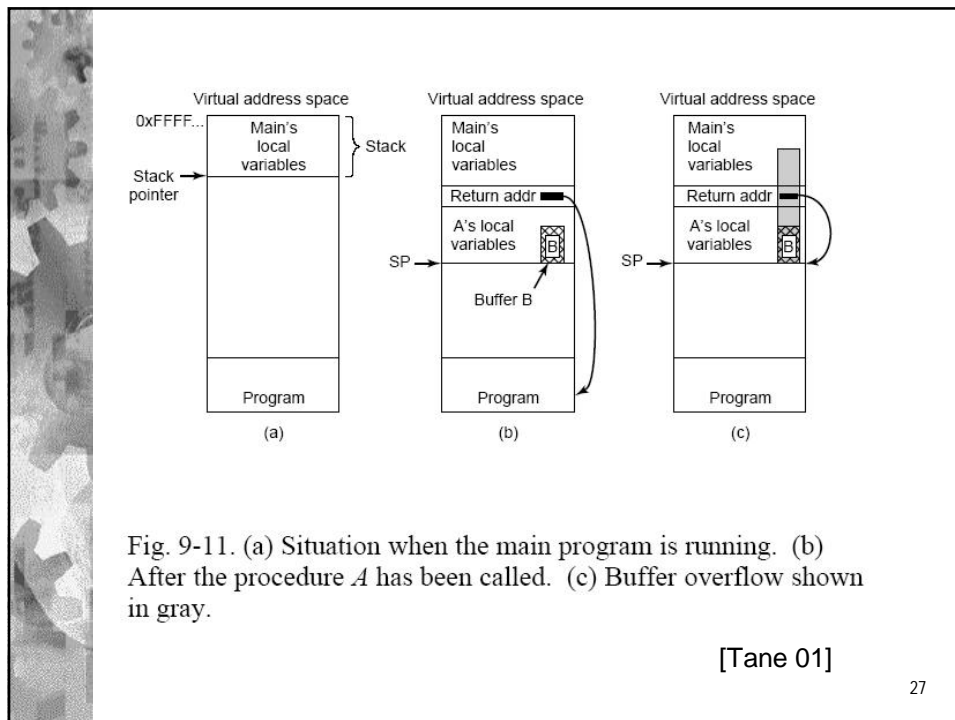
Virtual address space

0xFFFF...

Main's local variables

Stack

Stack pointer

Program

(a)

Virtual address space

Main's local variables

Return addr

A's local variables

B

SP

Buffer B

Program

(b)

Virtual address space

Main's local variables

Return addr

A's local variables

B

SP

Program

(c)

Fig. 9-11. (a) Situation when the main program is running. (b) After the procedure *A* has been called. (c) Buffer overflow shown in gray.

[Tane 01]

27